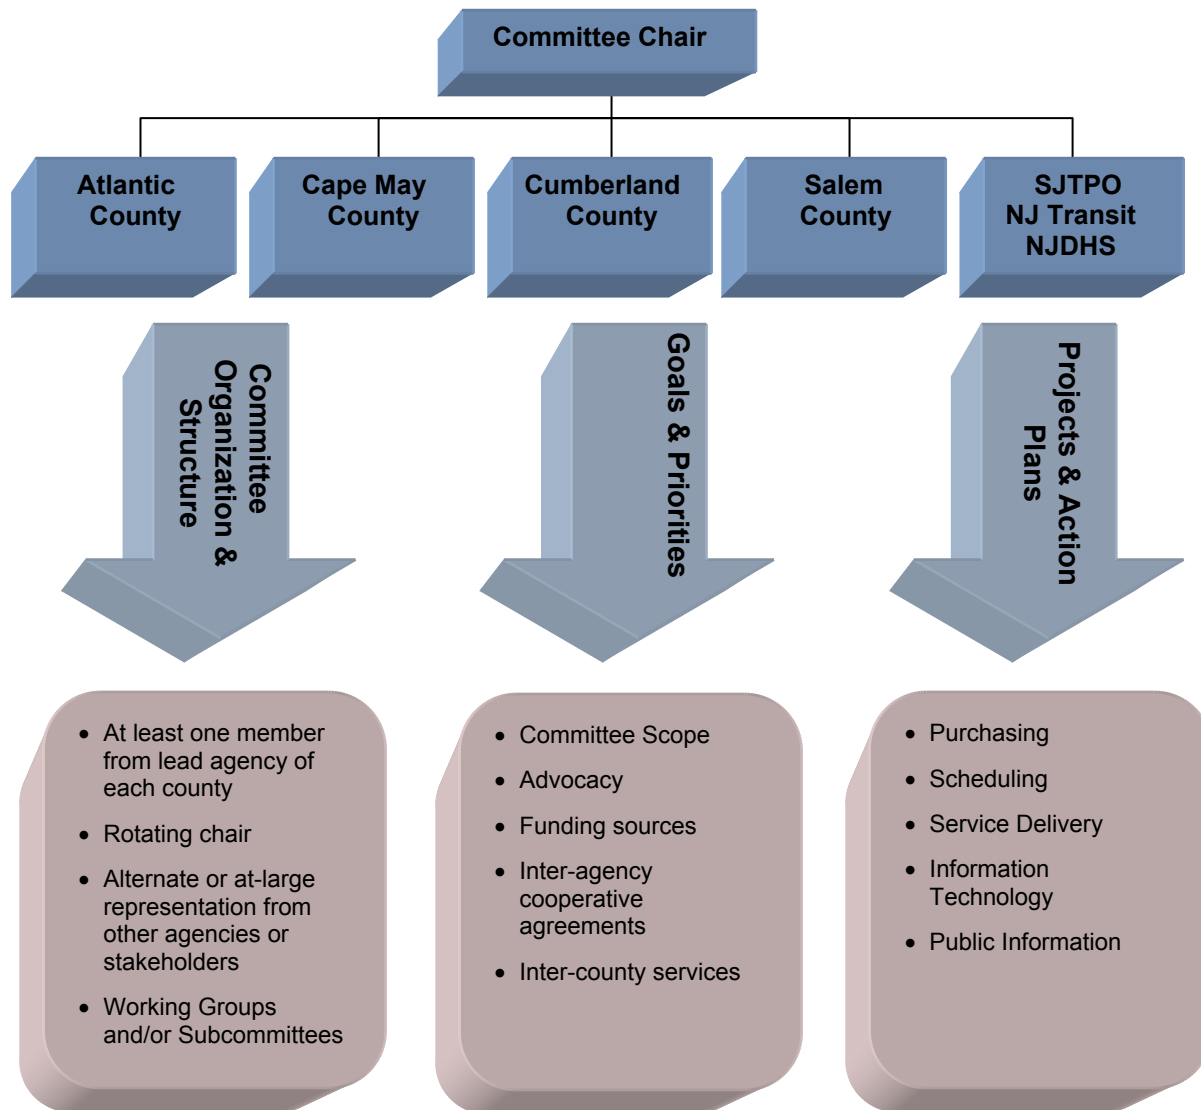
Committee Chair

Atlantic County

Cape May County

Cumberland County

Salem County

SJTPO
NJ Transit
NJDHS

Committee Organization & Structure

Goals & Priorities

Projects & Action Plans

- At least one member from lead agency of each county
- Rotating chair
- Alternate or at-large representation from other agencies or stakeholders
- Working Groups and/or Subcommittees

- Committee Scope
- Advocacy
- Funding sources
- Inter-agency cooperative agreements
- Inter-county services

- Purchasing
- Scheduling
- Service Delivery
- Information Technology
- Public Information